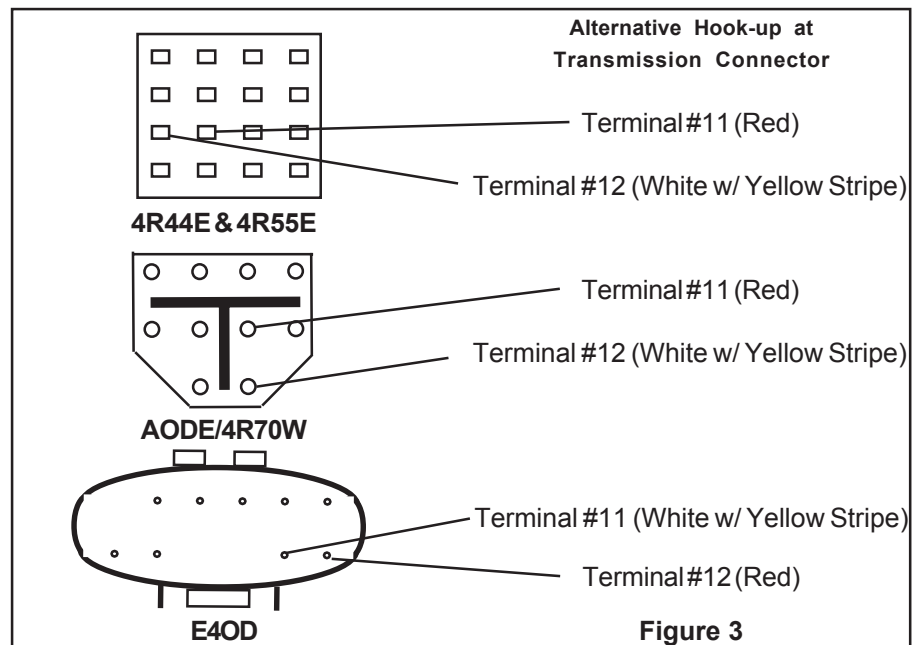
Alternative Hook-up at Transmission Connector

Terminal #11 (Red)

Terminal #12 (White w/ Yellow Stripe)

4R44E & 4R55E

Terminal #11 (Red)

Terminal #12 (White w/ Yellow Stripe)

AODE/4R70W

Terminal #11 (White w/ Yellow Stripe)

Terminal #12 (Red)

E4OD

Figure 3